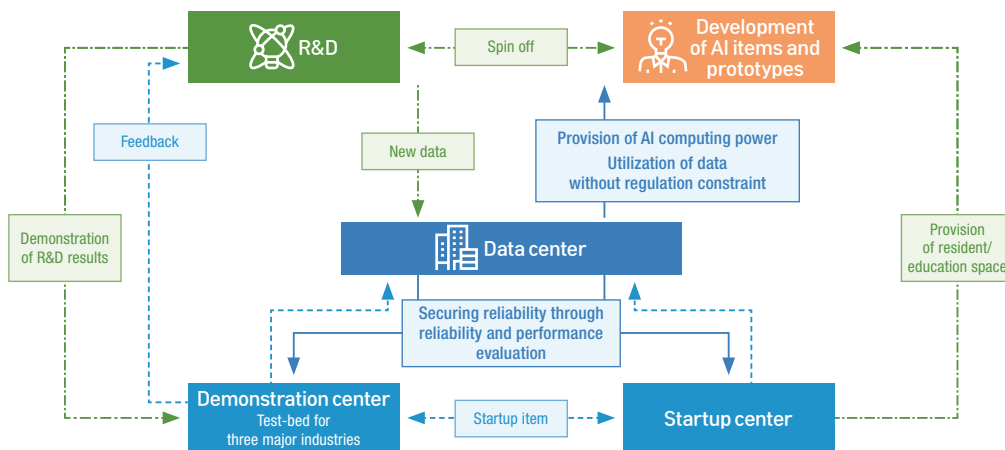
R&D

Spin off

Development of AI items and prototypes

Feedback

New data

Provision of AI computing power
Utilization of data without regulation constraint

Demonstration of R&D results

Data center

Provision of resident/ education space

Securing reliability through reliability and performance evaluation

Demonstration center
Test-bed for three major industries

Startup item

Startup center